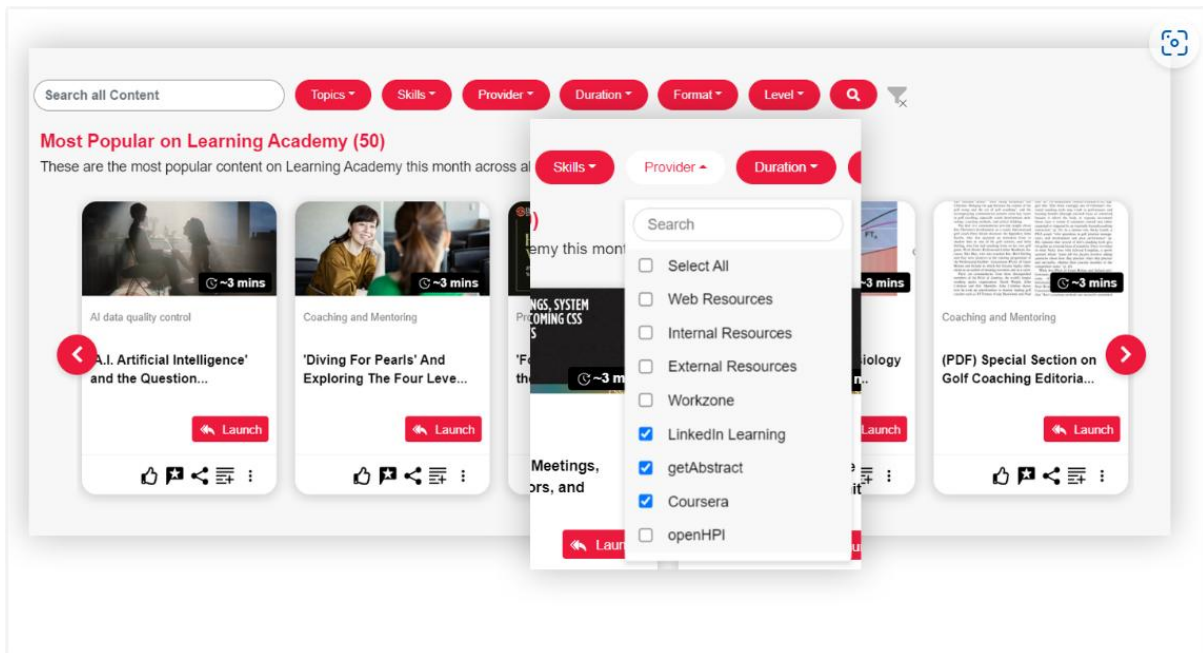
Search all Content

Topics Skills Provider Duration Format Level

Most Popular on Learning Academy (50)

These are the most popular content on Learning Academy this month across al

~3 mins

AI data quality control

A.I. Artificial Intelligence' and the Question...

Launch

~3 mins

Coaching and Mentoring

'Diving For Pearls' And Exploring The Four Leve...

Launch

Pr

'F
th

~3 m

NGS, SYSTEM
COMING CSS
S

Meetings,
ors, and

Laun

~3 mins

iology
n

Launch

~3 mins

Coaching and Mentoring

(PDF) Special Section on Golf Coaching Editoria...

Launch

Skills Provider Duration

)
emy this month

Search

Select All

Web Resources

Internal Resources

External Resources

Workzone

LinkedIn Learning

getAbstract

Coursera

openHPI